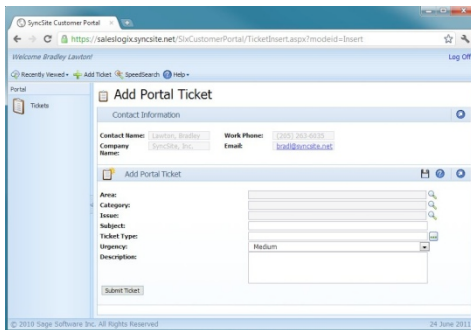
SyncSite Customer Portal ×

https://saleslogix.syncsite.net/SlxCustomerPortal/TicketInsert.aspx?modeid=Insert

Welcome Bradley Lawton!

Log Off

Recently Viewed • Add Ticket SpeedSearch Help •

Portal

Tickets

Add Portal Ticket

Contact Information

Contact Name: Lawton, Bradley
Company Name: SyncSite, Inc.
Work Phone: (205) 263-6635
Email: brad@syncsite.net

Add Portal Ticket

Area:
Category:
Issue:
Subject:
Ticket Type:
Urgency: Medium
Description:

Submit Ticket

© 2010 Sage Software Inc. All Rights Reserved

24 June 2010